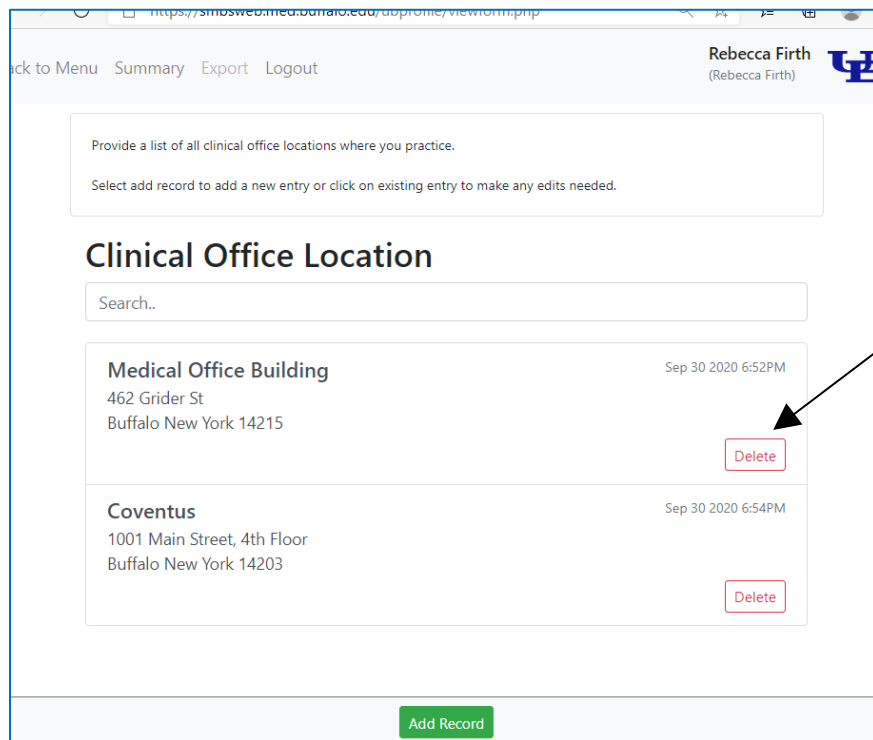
https://smbsweb.med.buffalo.edu/dbprofile/viewform.php

ack to Menu Summary Export Logout

Rebecca Firth
(Rebecca Firth)

Provide a list of all clinical office locations where you practice.

Select add record to add a new entry or click on existing entry to make any edits needed.

Clinical Office Location

Search..

Medical Office Building
462 Grider St
Buffalo New York 14215

Sep 30 2020 6:52PM

Delete

Coventus
1001 Main Street, 4th Floor
Buffalo New York 14203

Sep 30 2020 6:54PM

Delete

Add Record